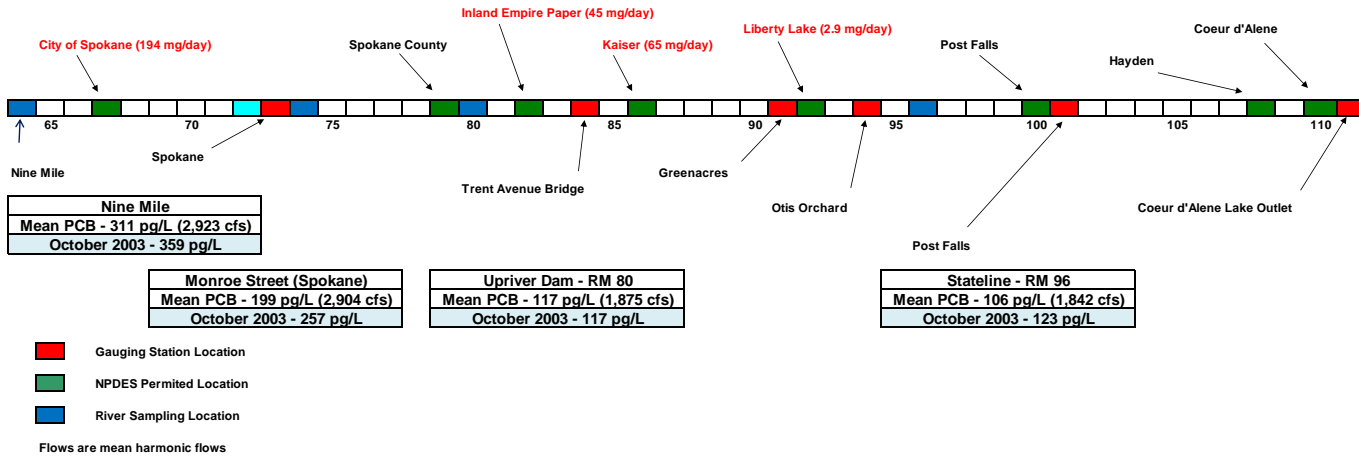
City of Spokane (194 mg/day)

Spokane County

Inland Empire Paper (45 mg/day)

Kaiser (65 mg/day)

Liberty Lake (2.9 mg/day)

Post Falls

Hayden

Coeur d'Alene

65 70 75 80 85 90 95 100 105 110

Nine Mile

Spokane

Trent Avenue Bridge

Greenacres

Otis Orchard

Post Falls

Coeur d'Alene Lake Outlet

| Nine Mile |
|---|
| Mean PCB - 311 pg/L (2,923 cfs) |
| October 2003 - 359 pg/L |

| Monroe Street (Spokane) |
|---|
| Mean PCB - 199 pg/L (2,904 cfs) |
| October 2003 - 257 pg/L |

| Upriver Dam - RM 80 |
|---|
| Mean PCB - 117 pg/L (1,875 cfs) |
| October 2003 - 117 pg/L |

| Stateline - RM 96 |
|---|
| Mean PCB - 106 pg/L (1,842 cfs) |
| October 2003 - 123 pg/L |

Gauging Station Location

NPDES Permited Location

River Sampling Location

Flows are mean harmonic flows